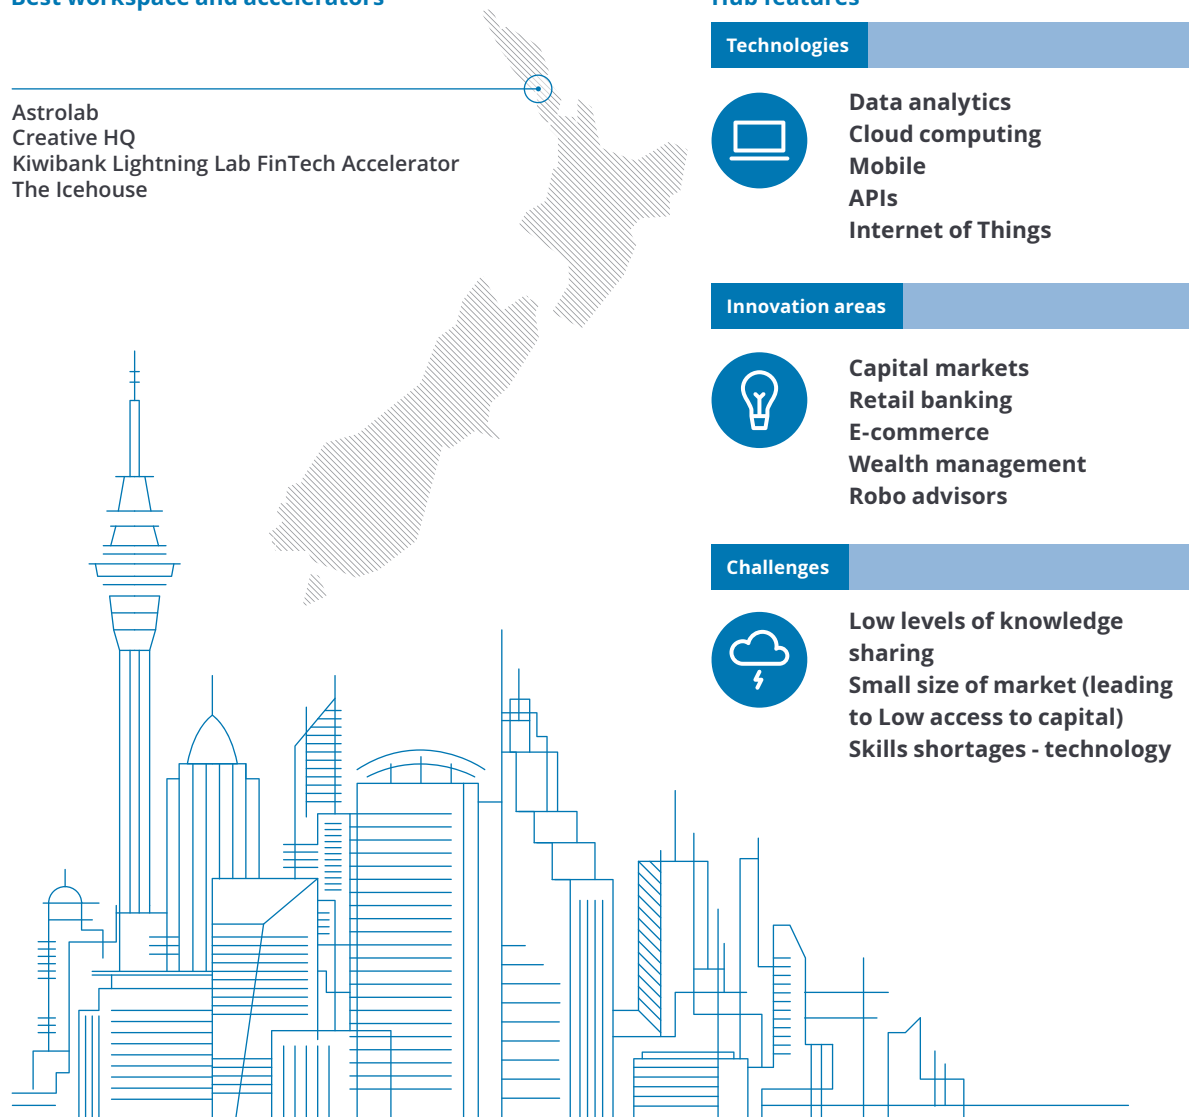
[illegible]

Astrolab
Creative HQ
Kiwibank Lightning Lab FinTech Accelerator
The Icehouse

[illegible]

Technologies

Data analytics
Cloud computing
Mobile
APIs
Internet of Things

Innovation areas

Capital markets
Retail banking
E-commerce
Wealth management
Robo advisors

Challenges

Low levels of knowledge sharing
Small size of market (leading to Low access to capital)
Skills shortages - technology